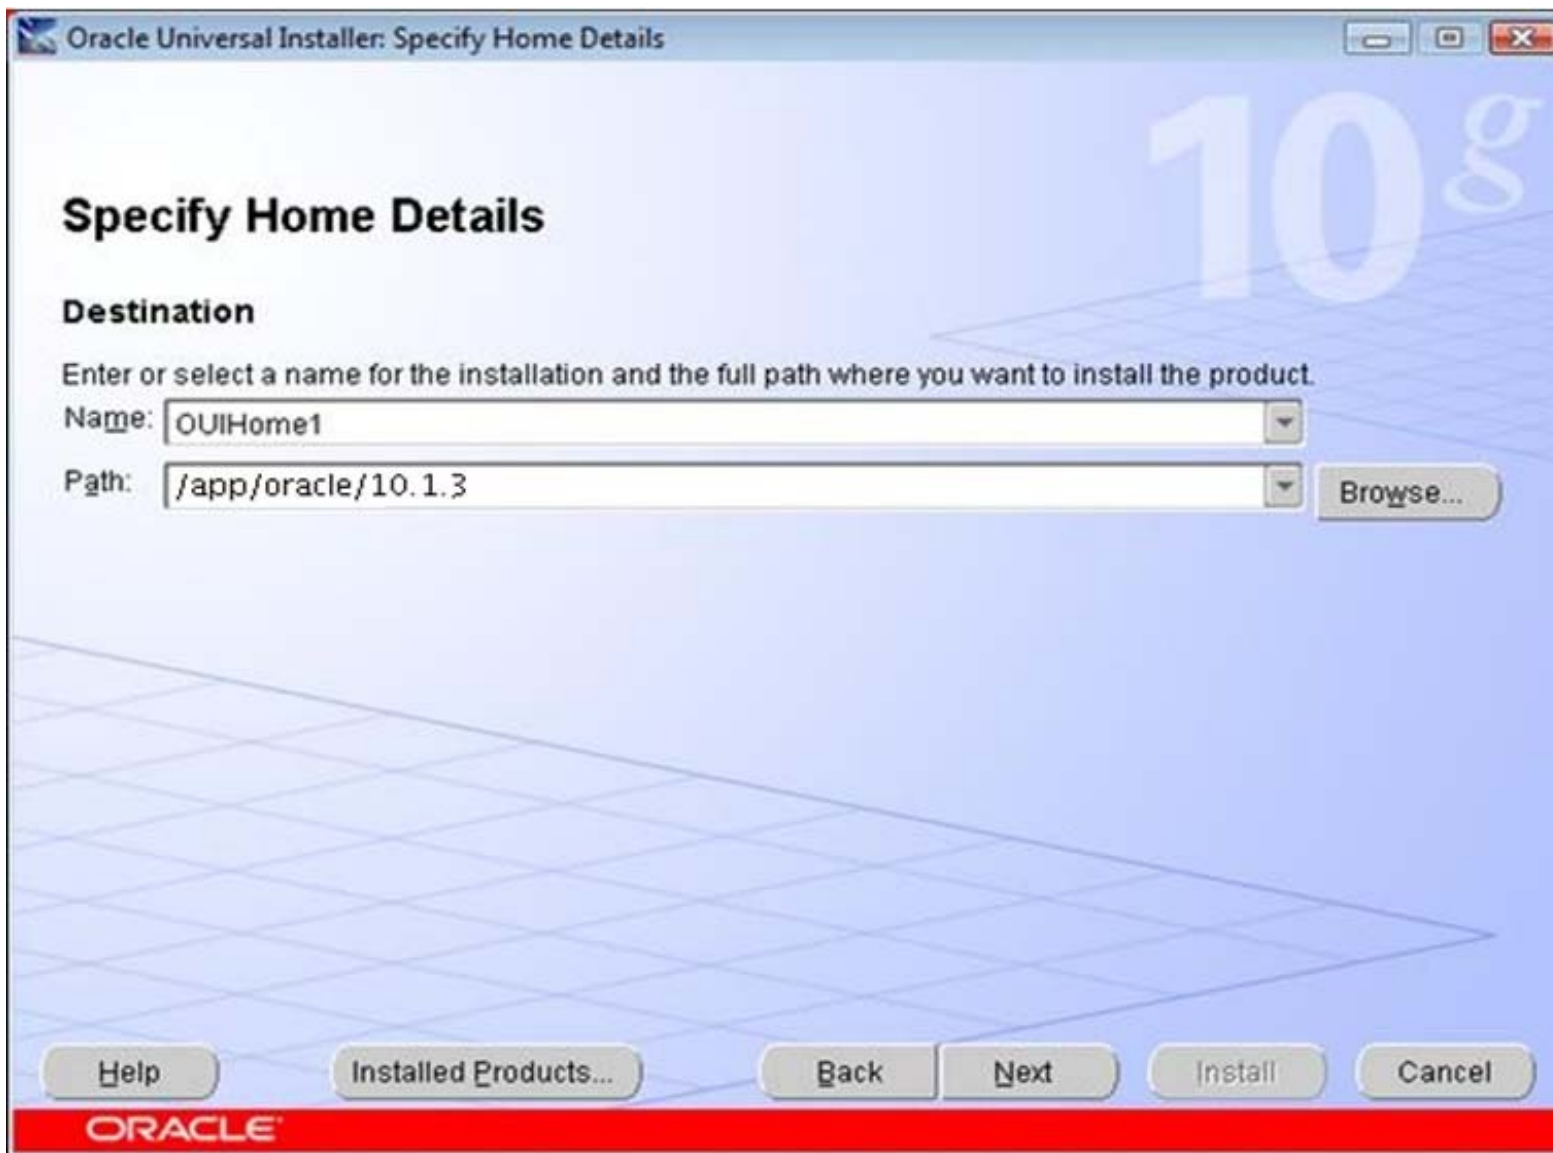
Oracle Universal Installer: Specify Home Details

10g

Specify Home Details

Destination

Enter or select a name for the installation and the full path where you want to install the product.

Name: OUIHome1

Path: /app/oracle/10.1.3

Browse...

Help

Installed Products...

Back

Next

Install

Cancel

ORACLE